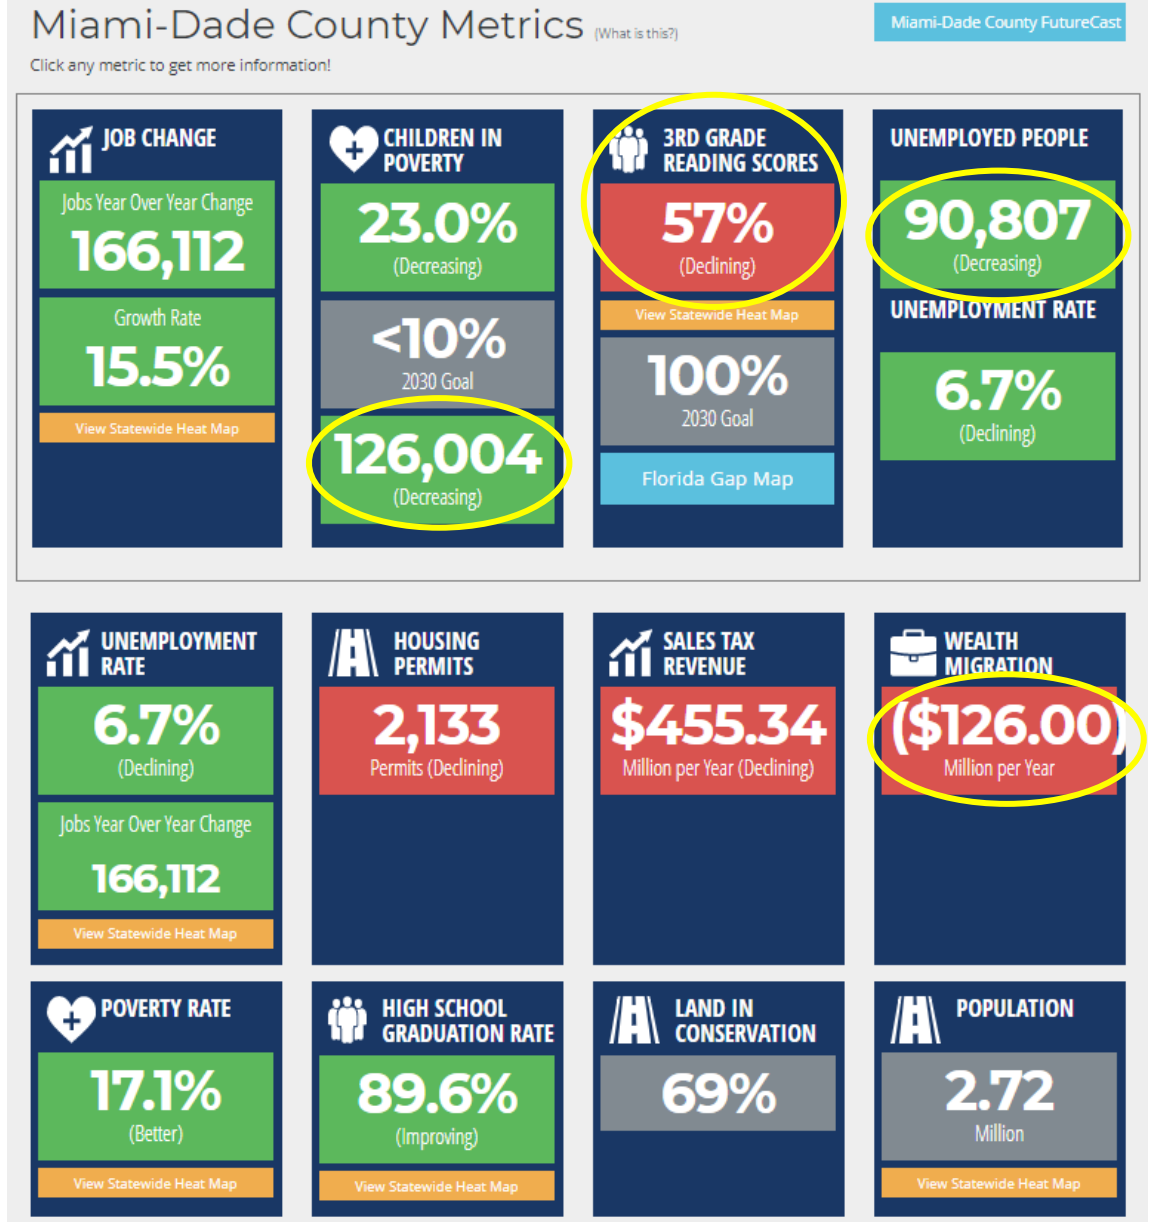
Miami-Dade County Metrics (What is this?)

Miami-Dade County FutureCast

Click any metric to get more information!

JOB CHANGE

Jobs Year Over Year Change

166,112

Growth Rate

15.5%

View Statewide Heat Map

CHILDREN IN POVERTY

23.0%

(Decreasing)

<10%

2030 Goal

126,004

(Decreasing)

3RD GRADE READING SCORES

57%

(Declining)

View Statewide Heat Map

100%

2030 Goal

Florida Gap Map

UNEMPLOYED PEOPLE

90,807

(Decreasing)

UNEMPLOYMENT RATE

6.7%

(Declining)

UNEMPLOYMENT RATE

6.7%

(Declining)

Jobs Year Over Year Change

166,112

View Statewide Heat Map

HOUSING PERMITS

2,133

Permits (Declining)

SALES TAX REVENUE

$455.34

Million per Year (Declining)

WEALTH MIGRATION

($126.00)

Million per Year

POVERTY RATE

17.1%

(Better)

View Statewide Heat Map

HIGH SCHOOL GRADUATION RATE

89.6%

(Improving)

View Statewide Heat Map

LAND IN CONSERVATION

69%

POPULATION

2.72

Million

View Statewide Heat Map